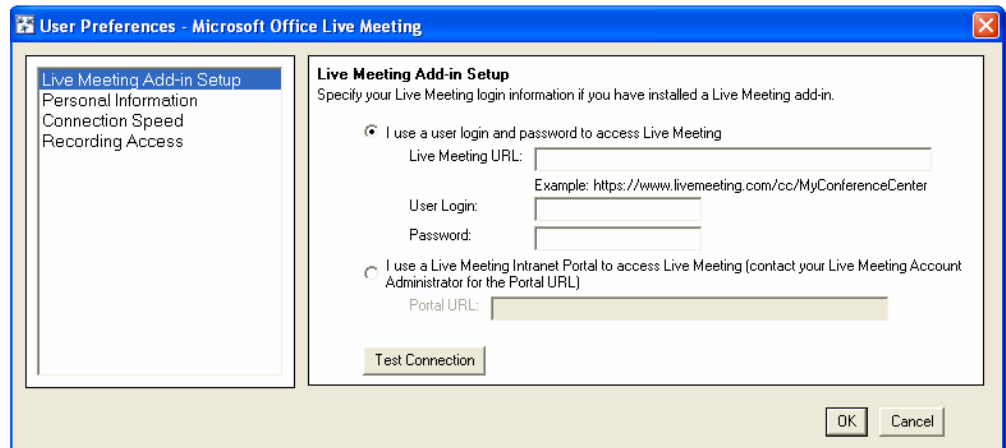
User Preferences - Microsoft Office Live Meeting

Live Meeting Add-in Setup
Personal Information
Connection Speed
Recording Access

Live Meeting Add-in Setup
Specify your Live Meeting login information if you have installed a Live Meeting add-in.

I use a user login and password to access Live Meeting
Live Meeting URL:
Example: https://www.livemeeting.com/cc/MyConferenceCenter
User Login:
Password:

I use a Live Meeting Intranet Portal to access Live Meeting (contact your Live Meeting Account Administrator for the Portal URL)
Portal URL:

Test Connection

OK
Cancel